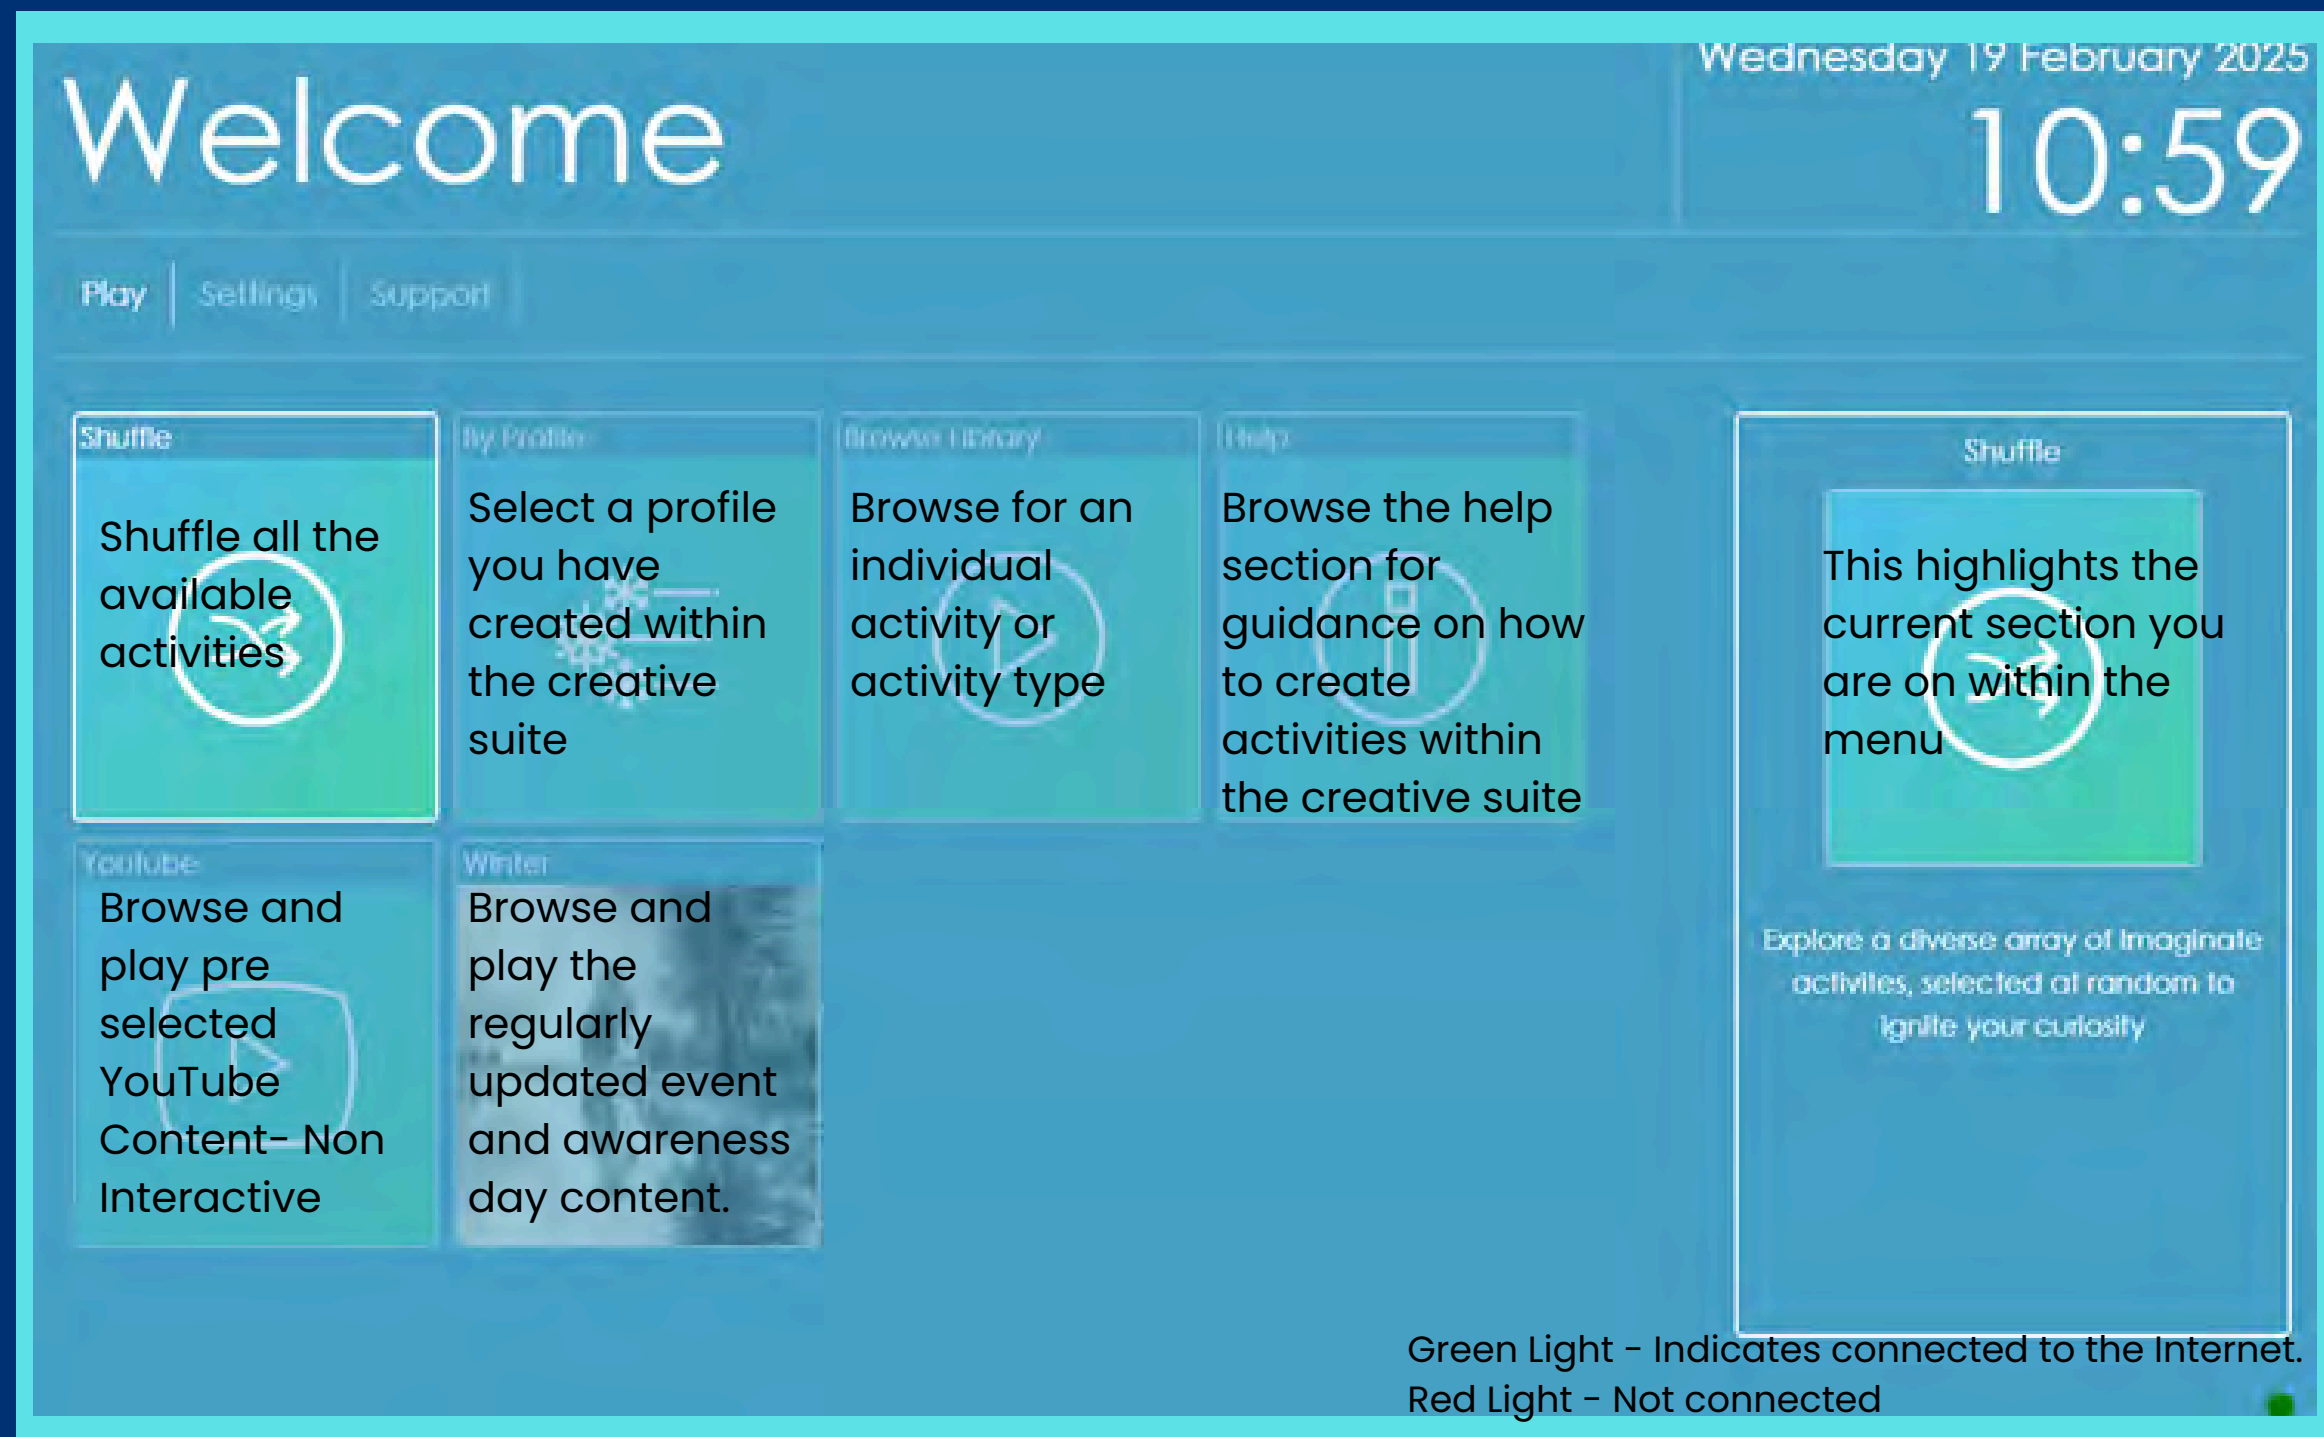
Welcome

Wednesday 19 February 2025

10:59

Play | Settings | Support

Shuffle

Shuffle all the available activities

By Profile

Select a profile you have created within the creative suite

Browse Library

Browse for an individual activity or activity type

Help

Browse the help section for guidance on how to create activities within the creative suite

Youtube

Browse and play pre selected YouTube Content- Non Interactive

Winter

Browse and play the regularly updated event and awareness day content.

Shuffle

This highlights the current section you are on within the menu

Explore a diverse array of Imaginate activites, selected at random to ignite your curiosity

Green Light - Indicates connected to the Internet.
Red Light - Not connected